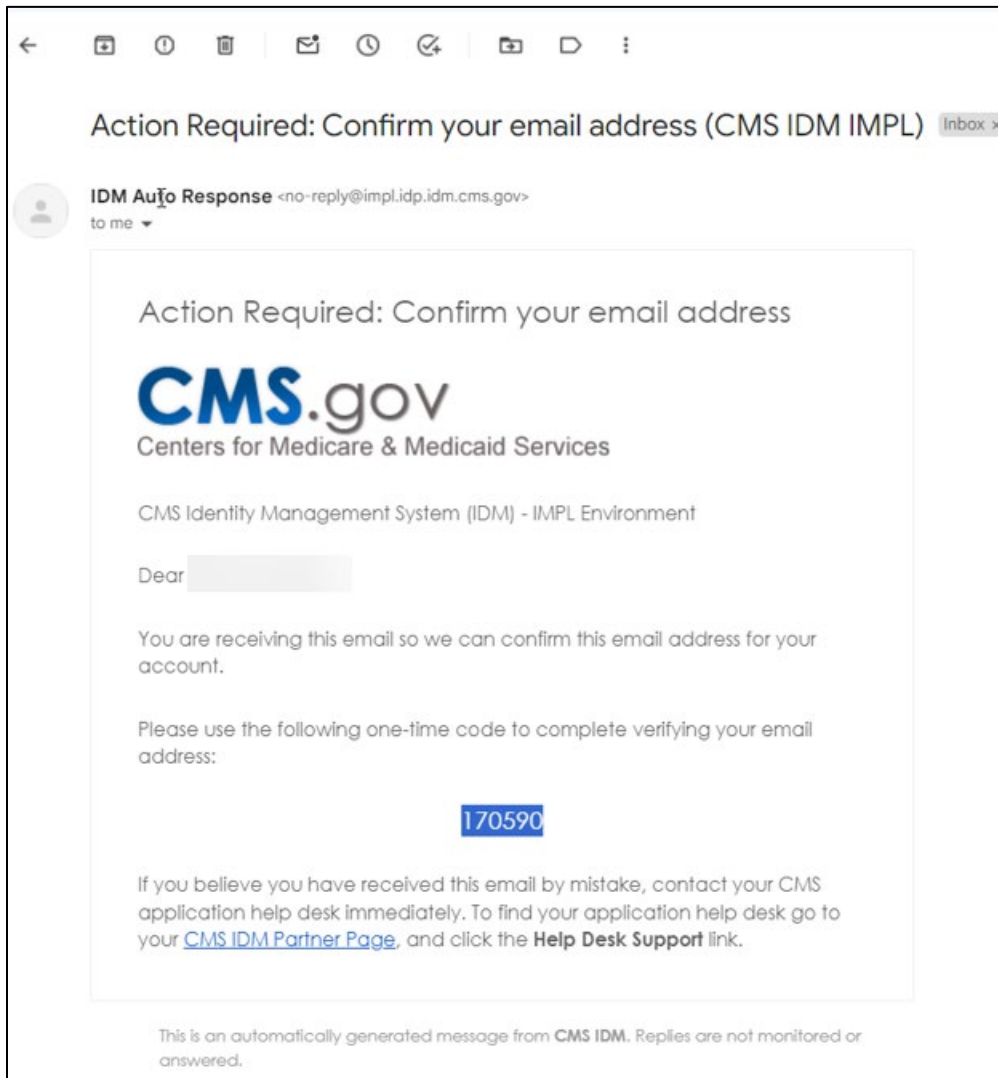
Action Required: Confirm your email address (CMS IDM IMPL) Inbox

IDM Auto Response <no-reply@impl.idp.idm.cms.gov>
to me

Action Required: Confirm your email address

CMS.gov
Centers for Medicare & Medicaid Services

CMS Identity Management System (IDM) - IMPL Environment

Dear

You are receiving this email so we can confirm this email address for your account.

Please use the following one-time code to complete verifying your email address:

170590

If you believe you have received this email by mistake, contact your CMS application help desk immediately. To find your application help desk go to your CMS IDM Partner Page, and click the Help Desk Support link.

This is an automatically generated message from CMS IDM. Replies are not monitored or answered.